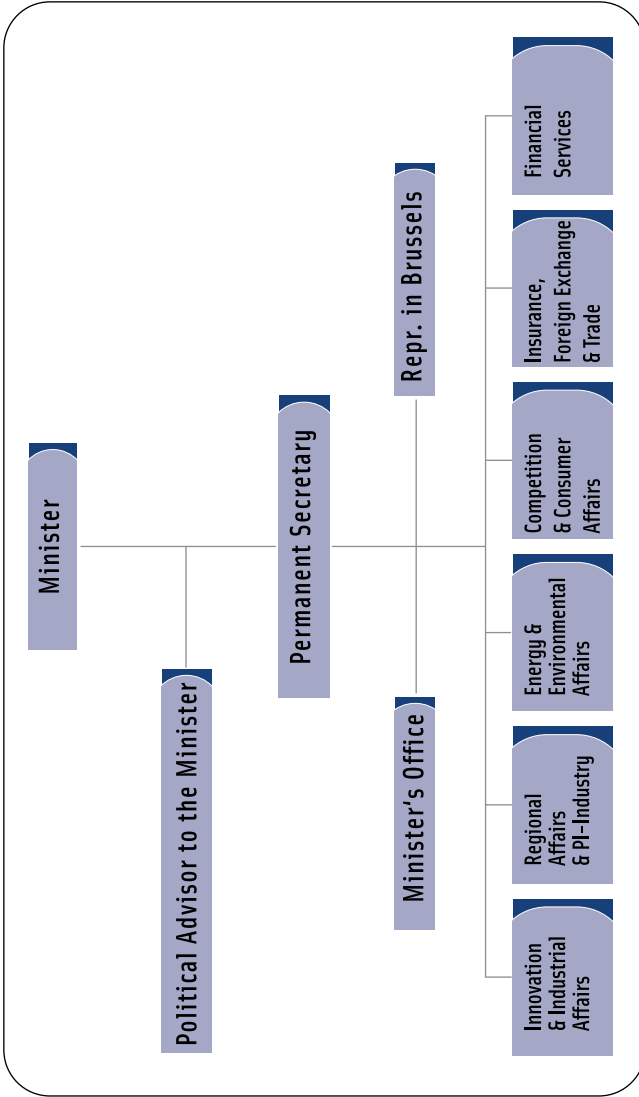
Minister

Political Advisor to the Minister

Permanent Secretary

Repr. in Brussels

Minister's Office

Financial Services

Insurance, Foreign Exchange & Trade

Competition & Consumer Affairs

Energy & Environmental Affairs

Regional Affairs & PI-Industry

Innovation & Industrial Affairs